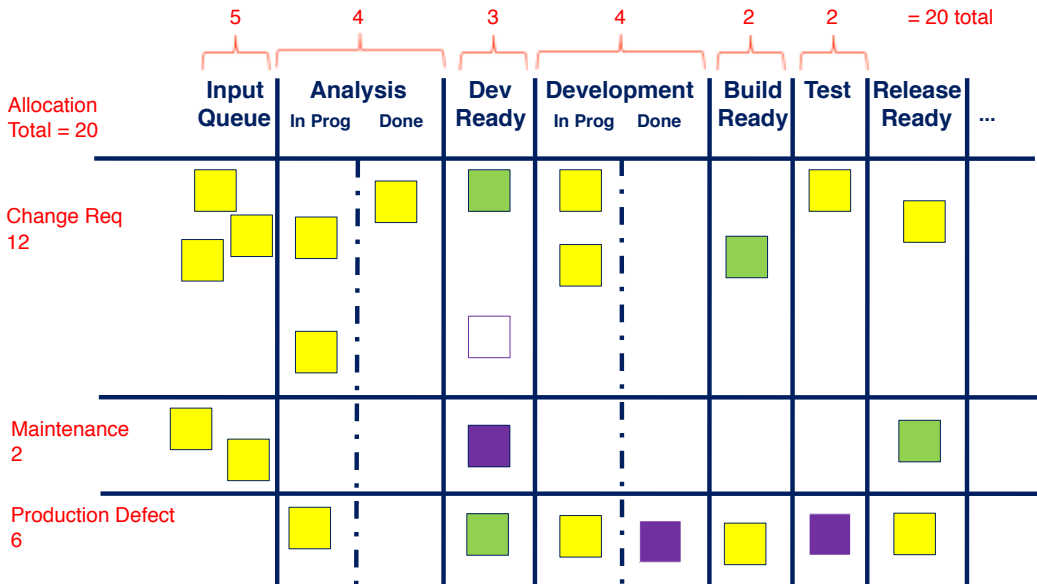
5 4 3 4 2 2 = 20 total

Allocation Total = 20

| | Input Queue | Analysis In Prog | Analysis Done | Dev Ready | Development In Prog | Development Done | Build Ready | Test | Release Ready | ... |
|---|---|---|---|---|---|---|---|---|---|---|
| Change Req 12 | | | | | | | | | | |
| Maintenance 2 | | | | | | | | | | |
| Production Defect 6 | | | | | | | | | | |